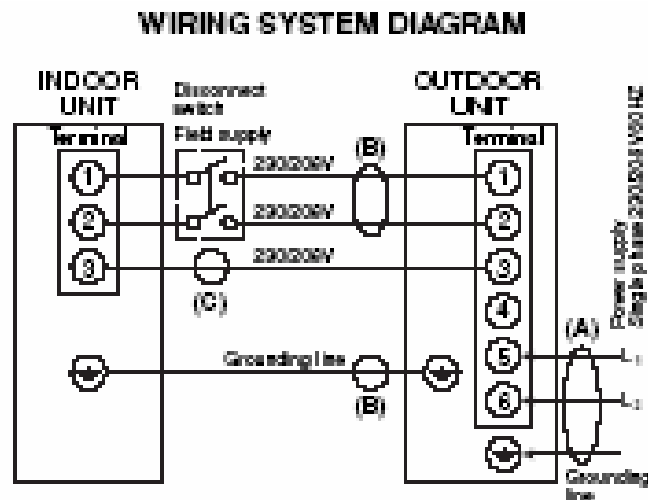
WIRING SYSTEM DIAGRAM

INDOOR UNIT

Terminal

1
2
3

Disconnect switch

Field supply

230/208V
230/208V
230/208V

(B)

(C)

Grounding line

(B)

OUTDOOR UNIT

Terminal

1
2
3
4
5
6

(A)

$L_1$
$L_2$

Grounding line

Power supply
Single phase 230/208V 60 Hz